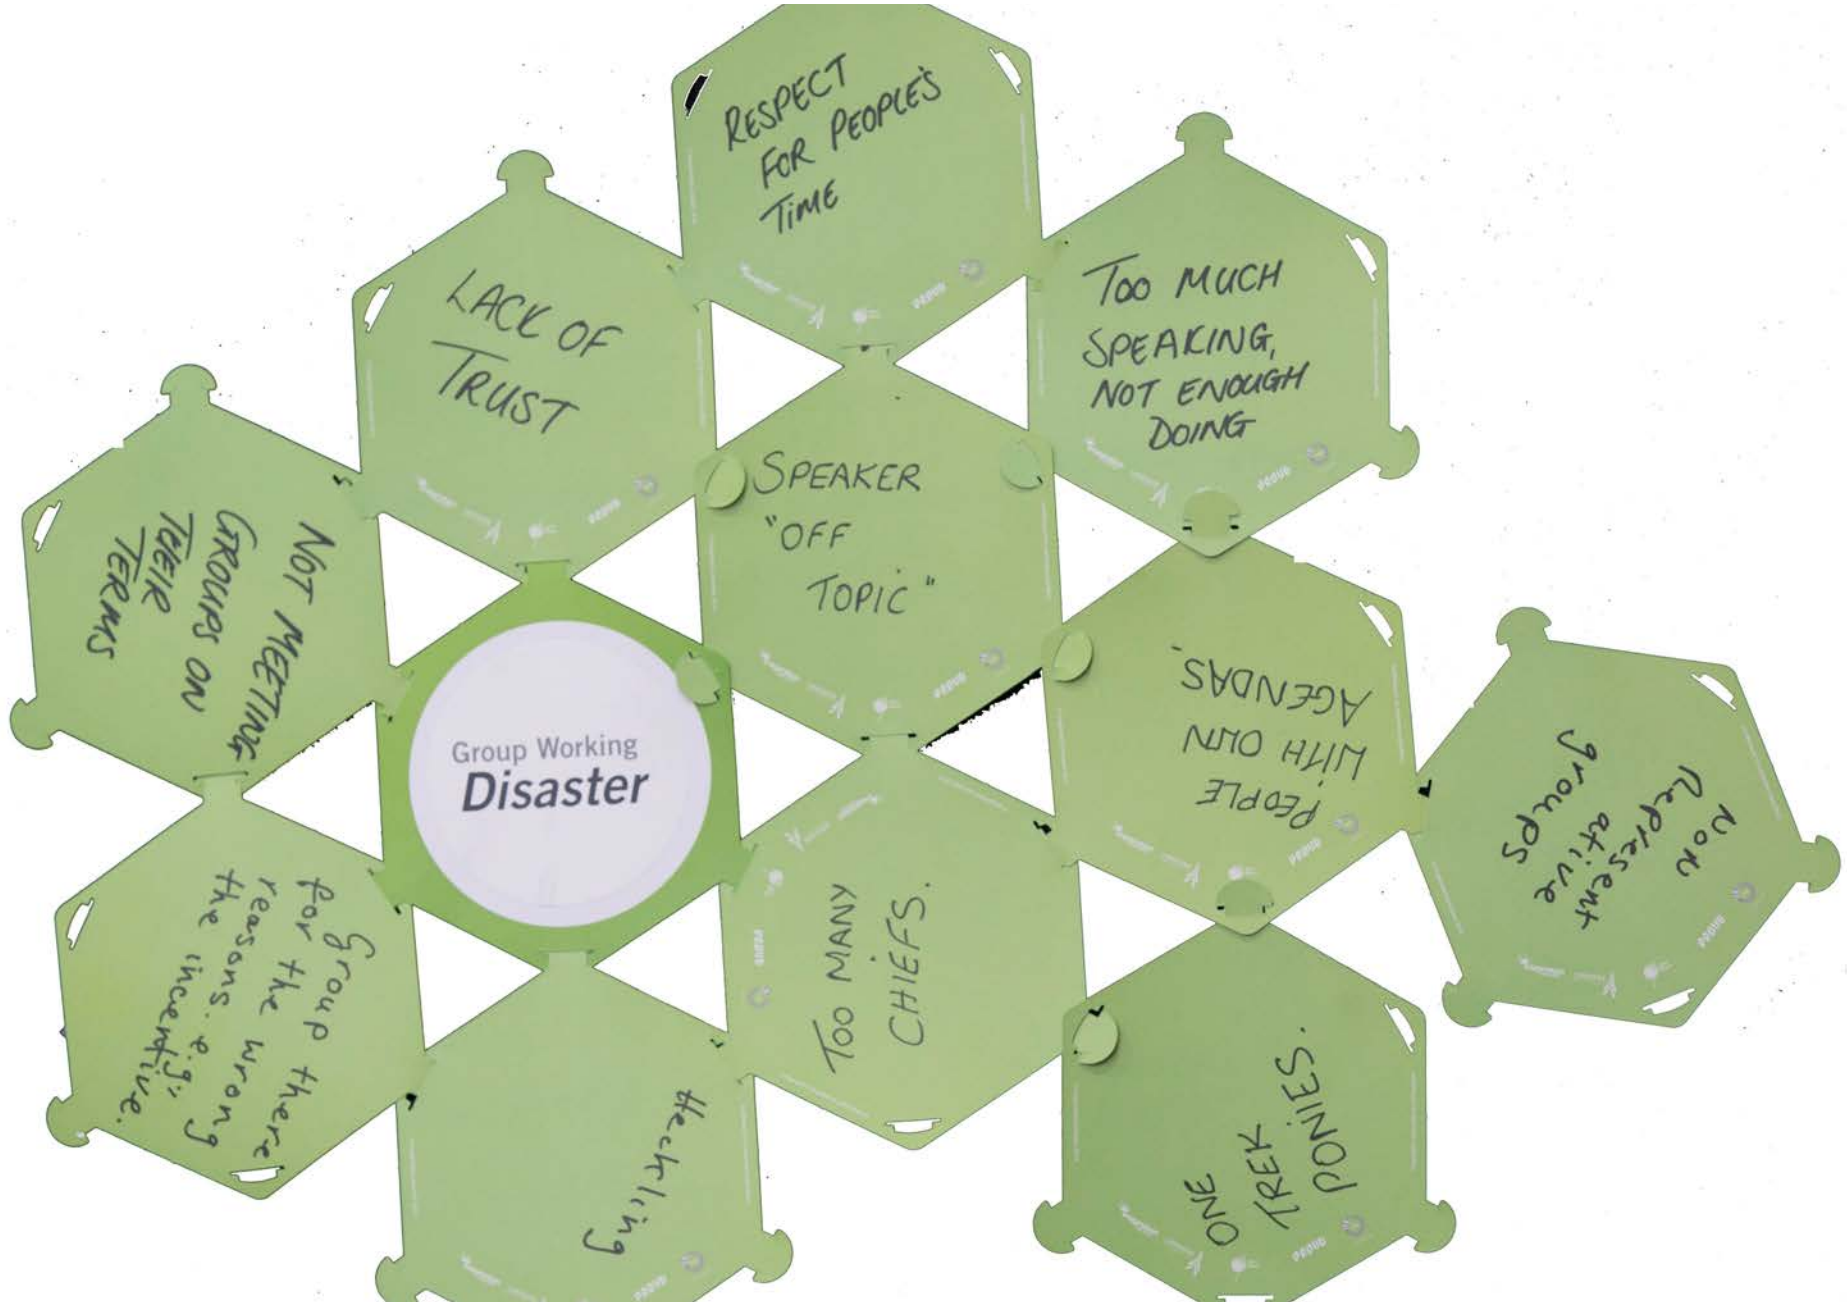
Group Working
Disaster

RESPECT FOR PEOPLE'S TIME

LACK OF TRUST

TOO MUCH SPEAKING, NOT ENOUGH DOING

NOT MEETING GROUPS ON THEIR TERMS

SPEAKER "OFF TOPIC"

PEOPLE WITH OWN AGENDAS.

Not Representative groups

Group there for the wrong reasons. e.g. incentive.

Heckling

TOO MANY CHIEFS.

ONE TREK PONIES.